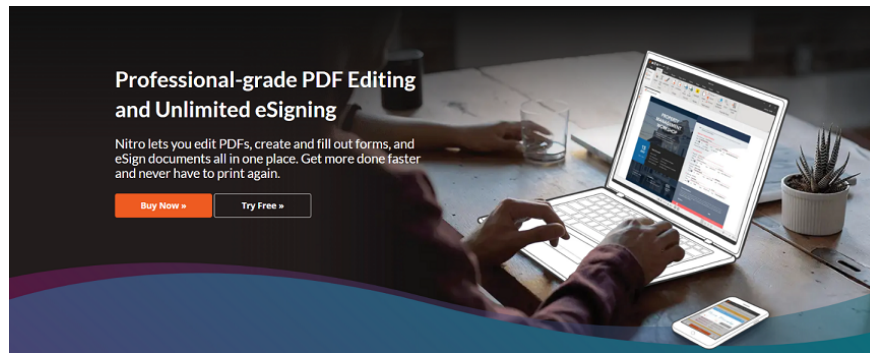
Professional-grade PDF Editing and Unlimited eSigning

Nitro lets you edit PDFs, create and fill out forms, and eSign documents all in one place. Get more done faster and never have to print again.

Buy Now »

Try Free »